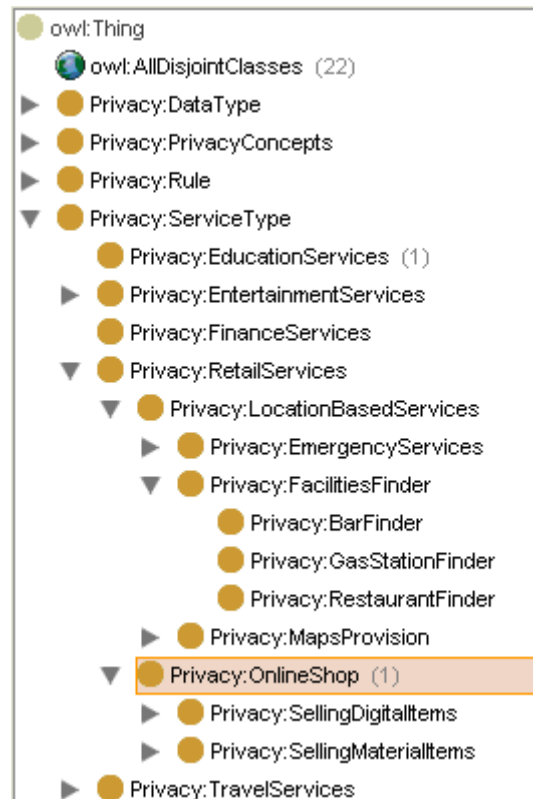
owl:Thing
owl:AllDisjointClasses (22)
Privacy:DataType
Privacy:PrivacyConcepts
Privacy:Rule
Privacy:ServiceType
Privacy:EducationServices (1)
Privacy:EntertainmentServices
Privacy:FinanceServices
Privacy:RetailServices
Privacy:LocationBasedServices
Privacy:EmergencyServices
Privacy:FacilitiesFinder
Privacy:BarFinder
Privacy:GasStationFinder
Privacy:RestaurantFinder
Privacy:MapsProvision
Privacy:OnlineShop (1)
Privacy:SellingDigitalItems
Privacy:SellingMaterialItems
Privacy:TravelServices